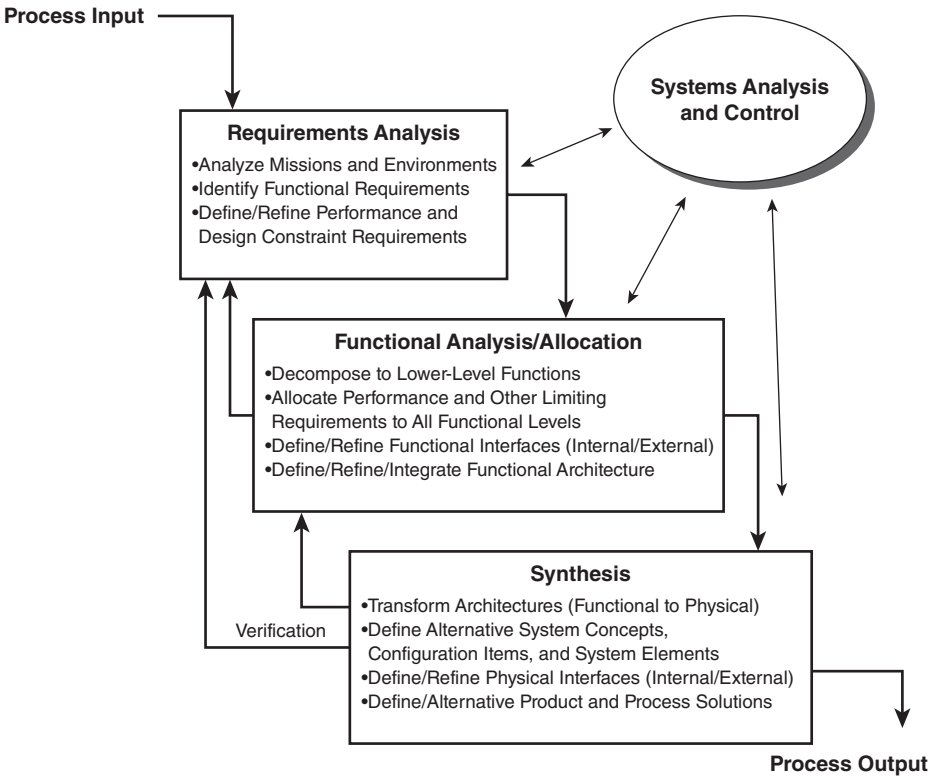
Process Input

Systems Analysis and Control

Requirements Analysis
•Analyze Missions and Environments
•Identify Functional Requirements
•Define/Refine Performance and Design Constraint Requirements

Functional Analysis/Allocation
•Decompose to Lower-Level Functions
•Allocate Performance and Other Limiting Requirements to All Functional Levels
•Define/Refine Functional Interfaces (Internal/External)
•Define/Refine/Integrate Functional Architecture

Synthesis
•Transform Architectures (Functional to Physical)
•Define Alternative System Concepts, Configuration Items, and System Elements
•Define/Refine Physical Interfaces (Internal/External)
•Define/Alternative Product and Process Solutions

Verification

Process Output